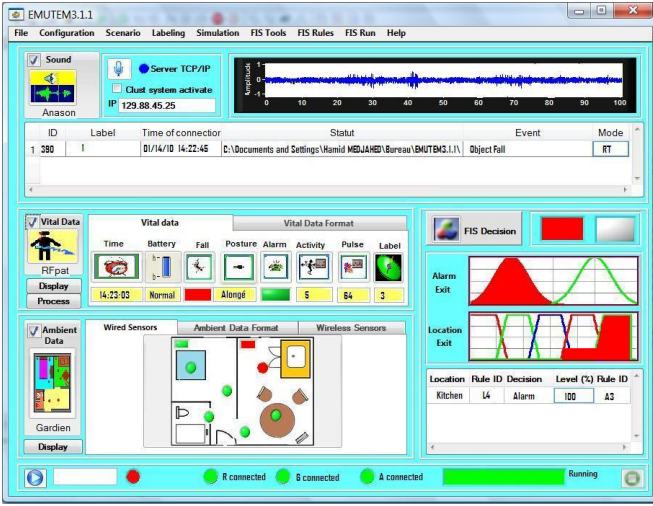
EMUTEM3.1.1

File Configuration Scenario Labeling Simulation FIS Tools FIS Rules FIS Run Help

Sound

Anason

Server TCP/IP

Clust system activate

IP 129.88.45.25

Amplitude

1
0
-1
0 10 20 30 40 50 60 70 80 90 100

| | ID | Label | Time of connection | Statut | Event | Mode |
|---|---|---|---|---|---|---|
| 1 | 390 | 1 | 01/14/10 14:22:45 | C:\Documents and Settings\Hamid MEDJAHED\Bureau\EMUTEM3.1.1\ | Object Fall | RT |

Vital Data

RFpat

Display

Process

Vital data

Vital Data Format

| Time | Battery | Fall | Posture | Alarm | Activity | Pulse | Label |
|---|---|---|---|---|---|---|---|
| 14:23:03 | Normal | | Alongé | | 5 | 64 | 3 |

FIS Decision

Alarm Exit

Location Exit

Ambient Data

Gardien

Display

Wired Sensors

Ambient Data Format

Wireless Sensors

| Location | Rule ID | Decision | Level (%) | Rule ID |
|---|---|---|---|---|
| Kitchen | L4 | Alarm | 100 | A3 |

R connected

B connected

A connected

Running